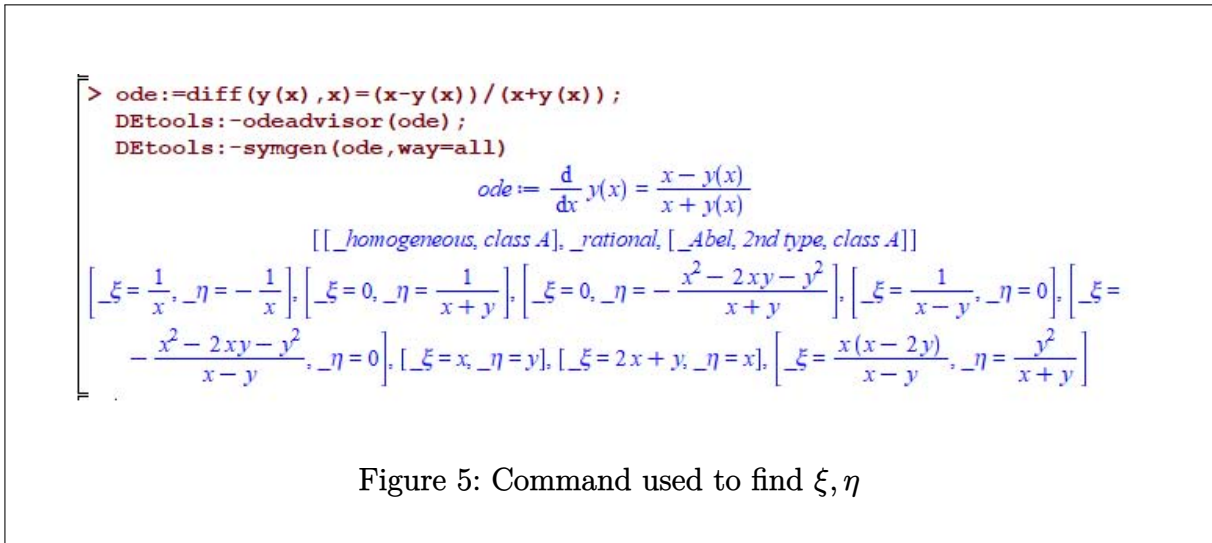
> ode:=diff(y(x),x)=(x-y(x))/(x+y(x));
DEtools:-odeadvisor(ode);
DEtools:-symgen(ode,way=all)

$ode := \frac{d}{dx} y(x) = \frac{x - y(x)}{x + y(x)}$

[[_homogeneous, class A], _rational, [_Abel, 2nd type, class A]]

$\left[\_\xi = \frac{1}{x}, \_\eta = -\frac{1}{x}\right], \left[\_\xi = 0, \_\eta = \frac{1}{x+y}\right], \left[\_\xi = 0, \_\eta = -\frac{x^2 - 2xy - y^2}{x+y}\right], \left[\_\xi = \frac{1}{x-y}, \_\eta = 0\right], \left[\_\xi = -\frac{x^2 - 2xy - y^2}{x-y}, \_\eta = 0\right], [\_\xi = x, \_\eta = y], [\_\xi = 2x + y, \_\eta = x], \left[\_\xi = \frac{x(x-2y)}{x-y}, \_\eta = \frac{y^2}{x+y}\right]$

Figure 5: Command used to find $\xi, \eta$